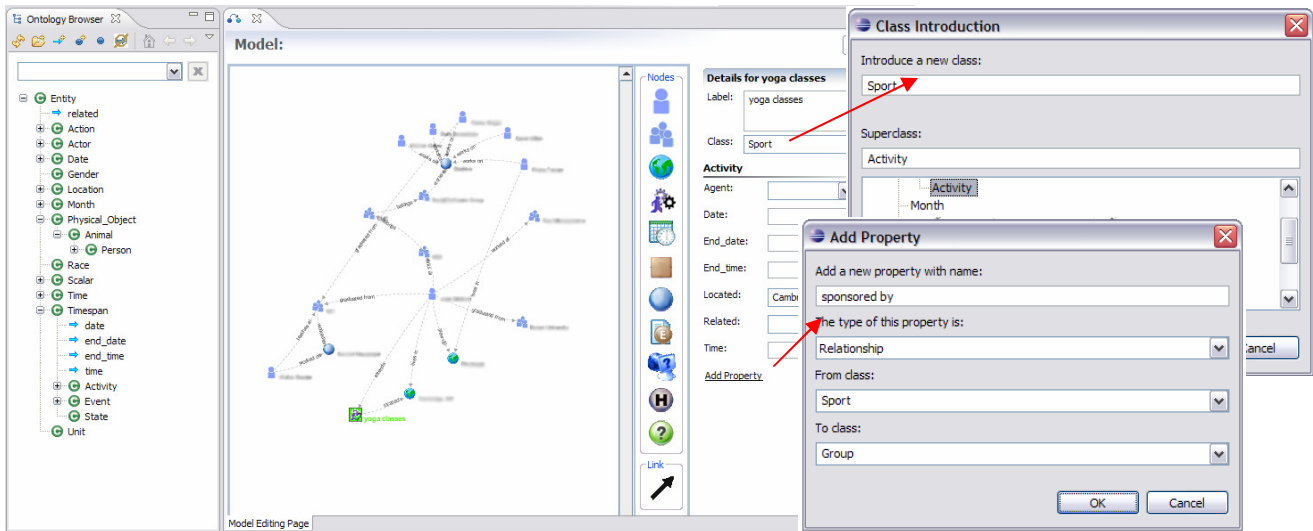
Ontology Browser

Entity
related
Action
Actor
Date
Gender
Location
Month
Physical_Object
Animal
Person
Race
Scalar
Time
Timespan
date
end_date
end_time
time
Activity
Event
State
Unit

Model:

yoga classes

Nodes

Link

Model Editing Page

Details for yoga classes
Label: yoga classes
Class: Sport

Activity
Agent:
Date:
End_date:
End_time:
Located: Cambr
Related:
Time:
Add Property

Class Introduction
Introduce a new class:
Sport
Superclass:
Activity
Activity
Month
Cancel

Add Property
Add a new property with name:
sponsored by
The type of this property is:
Relationship
From class:
Sport
To class:
Group
OK
Cancel